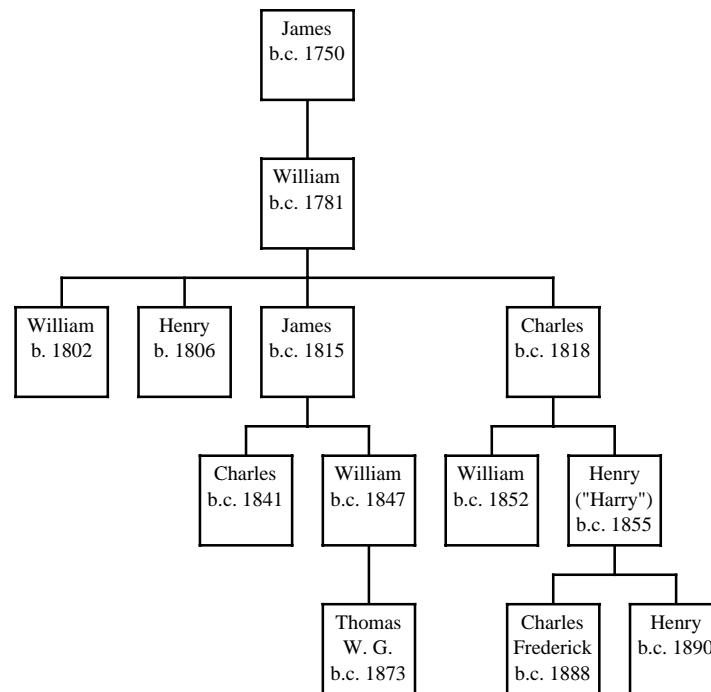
James
b.c. 1750

William
b.c. 1781

William
b. 1802

Henry
b. 1806

James
b.c. 1815

Charles
b.c. 1818

Charles
b.c. 1841

William
b.c. 1847

William
b.c. 1852

Henry
("Harry")
b.c. 1855

Thomas
W. G.
b.c. 1873

Charles
Frederick
b.c. 1888

Henry
b.c. 1890